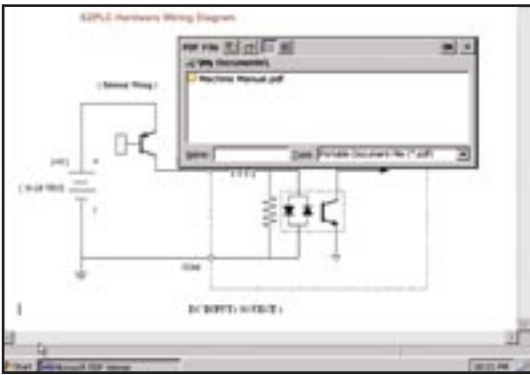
EZPLC Hardware Wiring Diagram

PDF File

\(?)My Documents\

Machine Manual.pdf

( Sinked Thing )

( 10-28 VDC )

Name:

Type:

Portable Document File (*.pdf)

DC INPUT ( SOURCE )

Start

Microsoft PDF Viewer

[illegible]